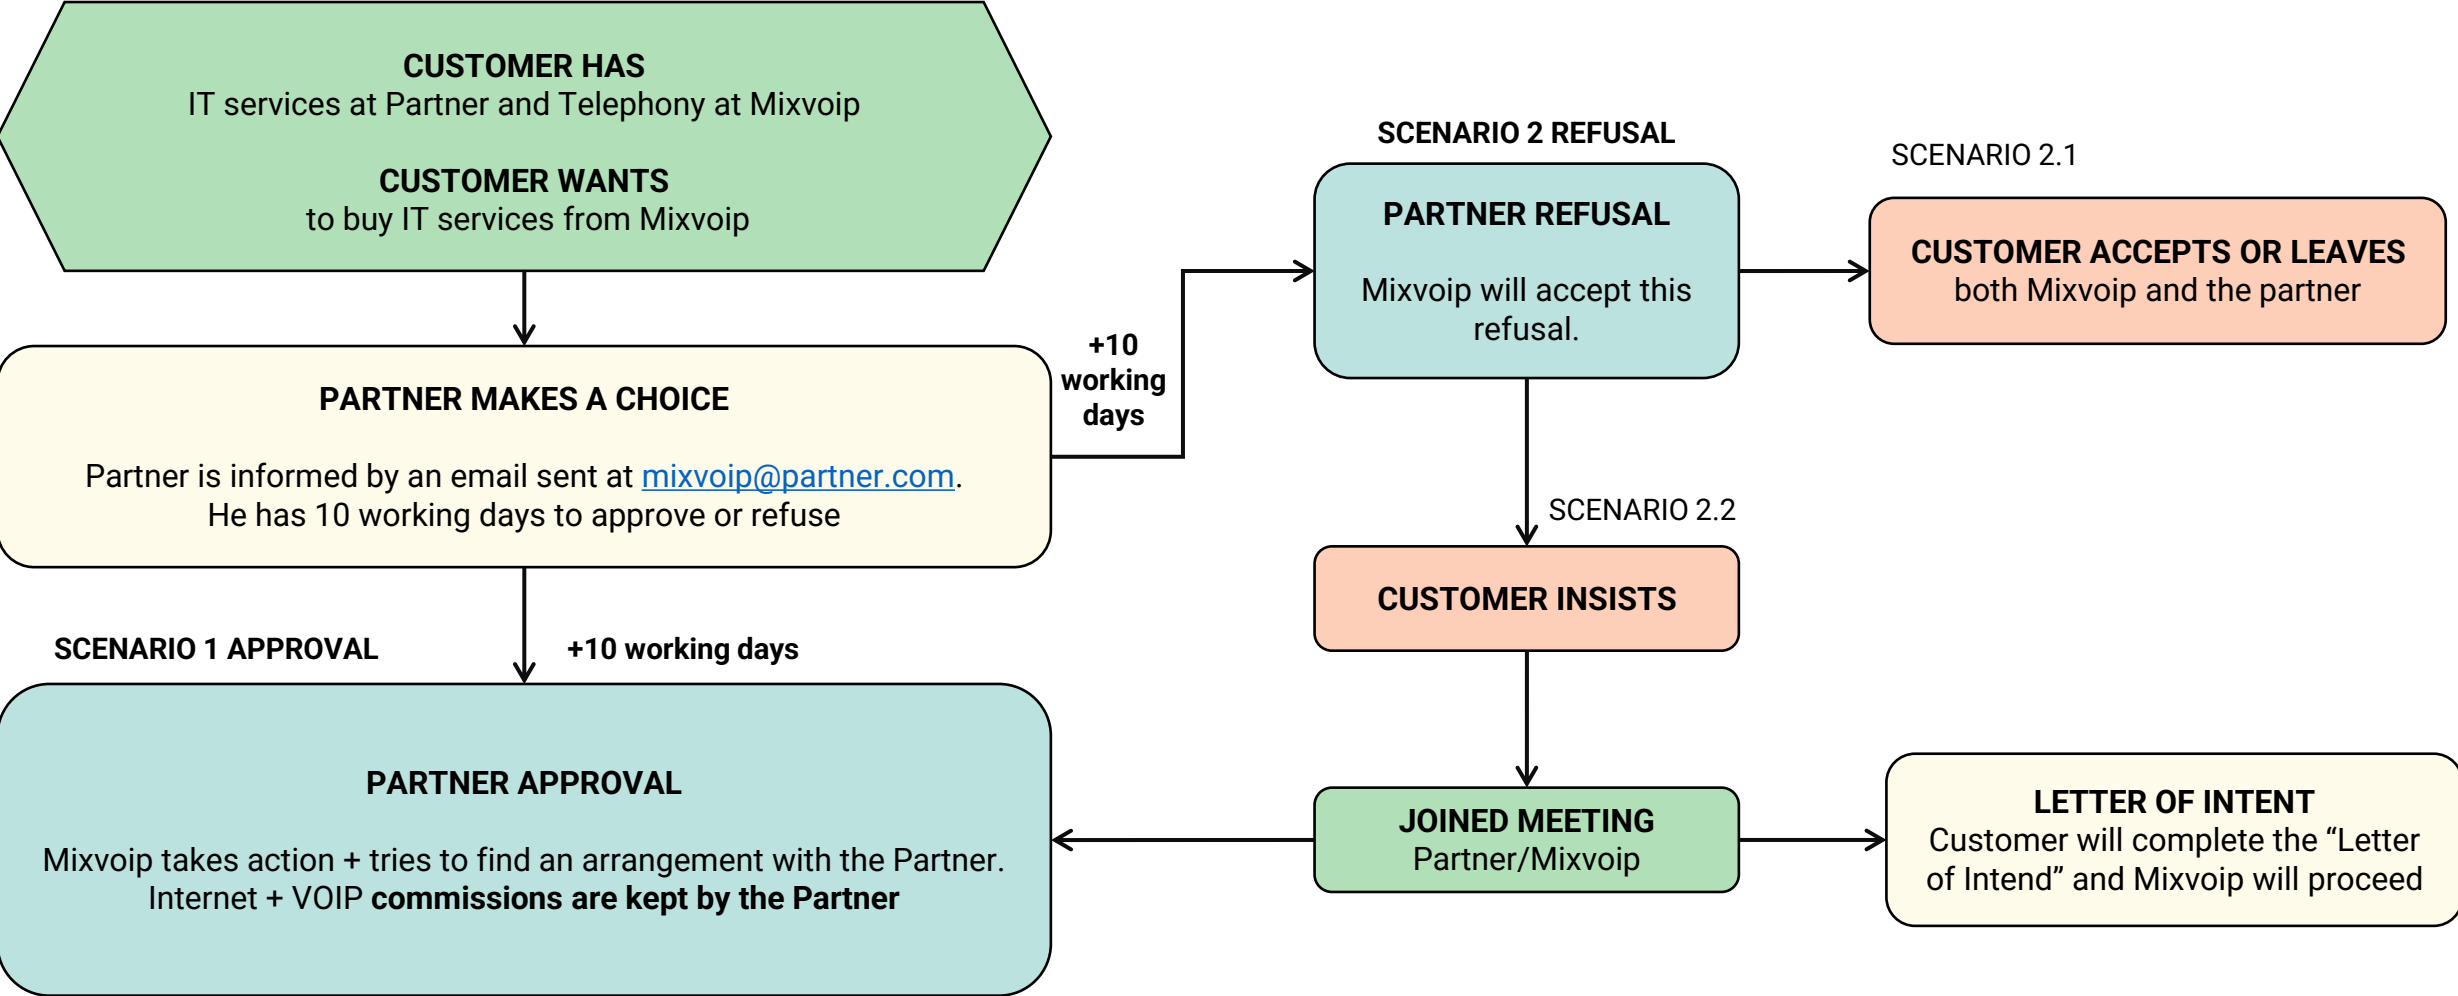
CUSTOMER HAS
IT services at Partner and Telephony at Mixvoip

CUSTOMER WANTS
to buy IT services from Mixvoip

PARTNER MAKES A CHOICE

Partner is informed by an email sent at mixvoip@partner.com. He has 10 working days to approve or refuse

+10 working days

SCENARIO 2 REFUSAL

PARTNER REFUSAL

Mixvoip will accept this refusal.

SCENARIO 2.1

CUSTOMER ACCEPTS OR LEAVES
both Mixvoip and the partner

SCENARIO 2.2

CUSTOMER INSISTS

SCENARIO 1 APPROVAL

+10 working days

PARTNER APPROVAL

Mixvoip takes action + tries to find an arrangement with the Partner. Internet + VOIP **commissions are kept by the Partner**

JOINED MEETING
Partner/Mixvoip

LETTER OF INTENT
Customer will complete the “Letter of Intend” and Mixvoip will proceed